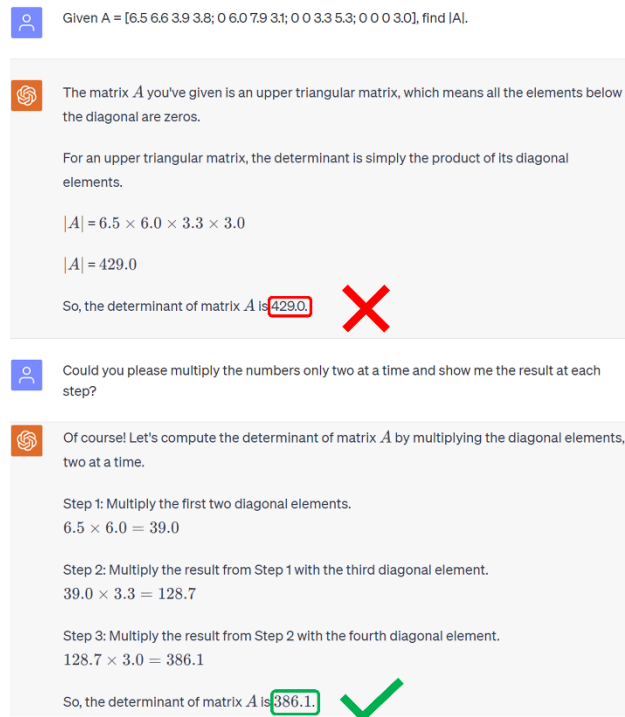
Given A = [6.5 6.6 3.9 3.8; 0 6.0 7.9 3.1; 0 0 3.3 5.3; 0 0 0 3.0], find |A|.

The matrix $A$ you've given is an upper triangular matrix, which means all the elements below the diagonal are zeros.

For an upper triangular matrix, the determinant is simply the product of its diagonal elements.

$|A| = 6.5 \times 6.0 \times 3.3 \times 3.0$

$|A| = 429.0$

So, the determinant of matrix $A$ is 429.0.

Could you please multiply the numbers only two at a time and show me the result at each step?

Of course! Let's compute the determinant of matrix $A$ by multiplying the diagonal elements, two at a time.

Step 1: Multiply the first two diagonal elements.
$6.5 \times 6.0 = 39.0$

Step 2: Multiply the result from Step 1 with the third diagonal element.
$39.0 \times 3.3 = 128.7$

Step 3: Multiply the result from Step 2 with the fourth diagonal element.
$128.7 \times 3.0 = 386.1$

So, the determinant of matrix $A$ is $386.1$.